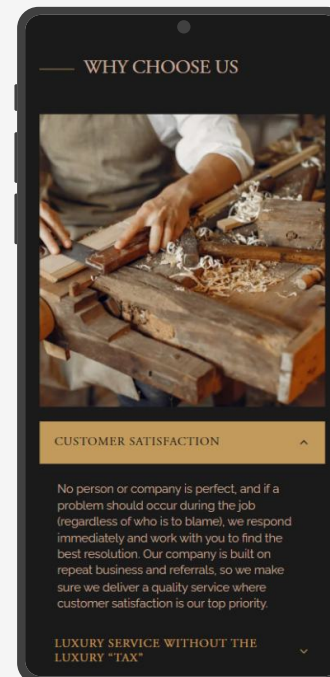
WHY CHOOSE US

CUSTOMER SATISFACTION

No person or company is perfect, and if a problem should occur during the job (regardless of who is to blame), we respond immediately and work with you to find the best resolution. Our company is built on repeat business and referrals, so we make sure we deliver a quality service where customer satisfaction is our top priority.

LUXURY SERVICE WITHOUT THE LUXURY "TAX"